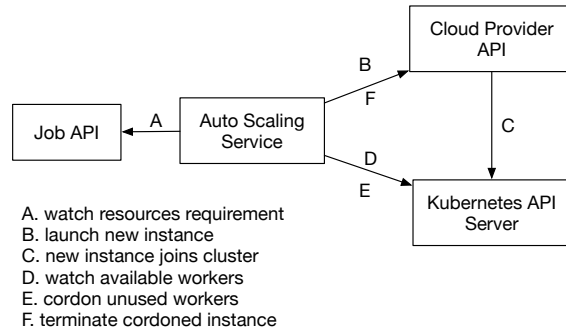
Cloud Provider API

B

F

Job API

A

Auto Scaling Service

C

D

E

Kubernetes API Server

A. watch resources requirement
B. launch new instance
C. new instance joins cluster
D. watch available workers
E. cordon unused workers
F. terminate cordoned instance